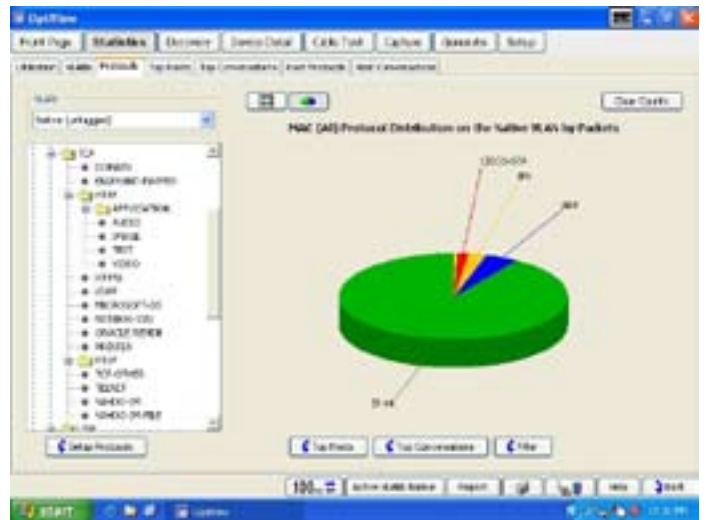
OptiView

Front Page | Statistics | Discover | Device Detail | Cable Test | Capture | Generate | Setup

Utilization | Stats | Protocols | Top Hosts | Top Conversations | Host Protocols | Host Conversations

VLAN

Native (untagged)

TCP
DOMAIN
FILEPRINT-PAPPE
HTTP
APPLICATION
AUDIO
IMAGE
TEXT
VIDEO
HTTPS
LDAP
MICROSOFT-DS
NETBIOS-SSN
ORACLE-NETV8
NETBIOS
POP
TCP-OTHER
TELNET
WINDOWS-OFF
WINDOWS-OFF-FILE

Define Protocols

Clear Counts

MAC (All) Protocol Distribution on the Native VLAN by Packets

CISCO-STP

8%

IP

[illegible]

Top Hosts | Top Conversations | Filter

100 | Active Alarms | Report | Help | Back

START | OptiView